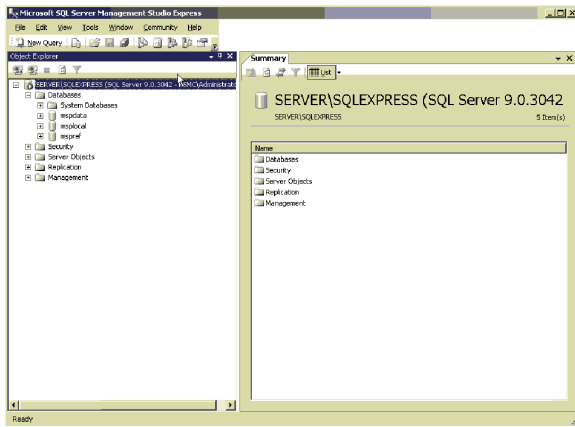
Microsoft SQL Server Management Studio Express

File Edit View Tools Window Community Help

New Query

Object Explorer

SERVER\SQLEXPRESS (SQL Server 9.0.3042 - NSMC\Administrato

Databases

System Databases

mspdata

msplocal

mspref

Security

Server Objects

Replication

Management

Summary

List

SERVER\SQLEXPRESS (SQL Server 9.0.3042

SERVER\SQLEXPRESS

5 Item(s)

| Name |
|---|
| Databases |
| Security |
| Server Objects |
| Replication |
| Management |

Ready